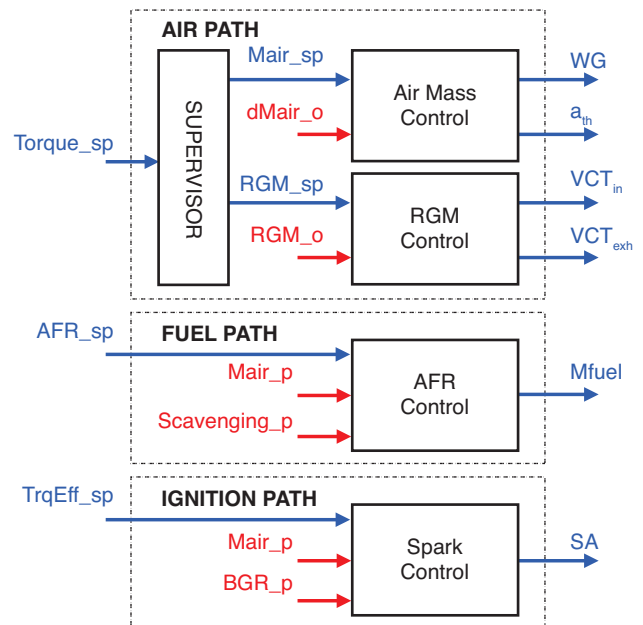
AIR PATH

Torque_sp

SUPERVISOR

Mair_sp

dMair_o

Air Mass Control

WG

$a_{th}$

RGM_sp

RGM_o

RGM Control

$VCT_{in}$

$VCT_{exh}$

AFR_sp

FUEL PATH

Mair_p

Scavenging_p

AFR Control

Mfuel

TrqEff_sp

IGNITION PATH

Mair_p

BGR_p

Spark Control

SA